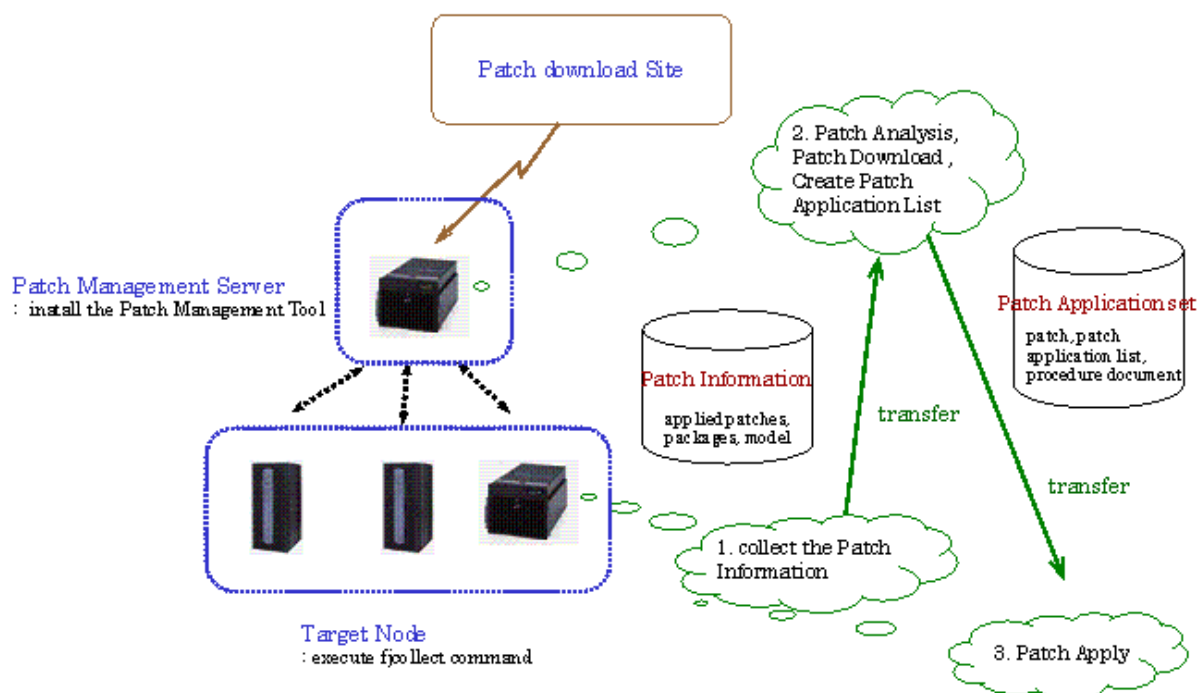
Patch download Site

2. Patch Analysis, Patch Download , Create Patch Application List

Patch Management Server
: install the Patch Management Tool

Patch Application set
patch, patch application list, procedure document

Patch Information
applied patches, packages, model

transfer

transfer

1. collect the Patch Information

Target Node
: execute fjcollect command

3. Patch Apply